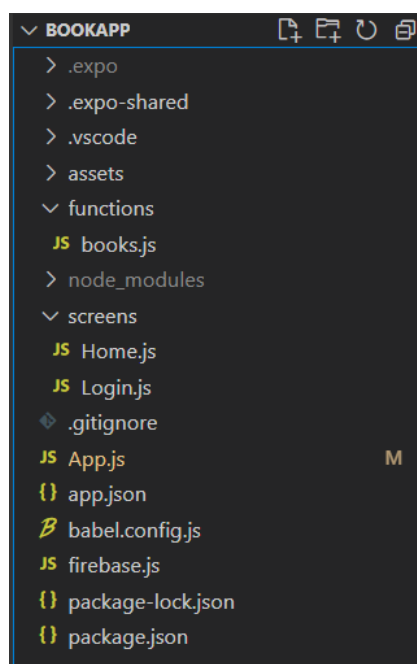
BOOKAPP
.expo
.expo-shared
.vscode
assets
functions
JS books.js
node_modules
screens
JS Home.js
JS Login.js
.gitignore
JS App.js M
{} app.json
babel.config.js
JS firebase.js
{} package-lock.json
{} package.json